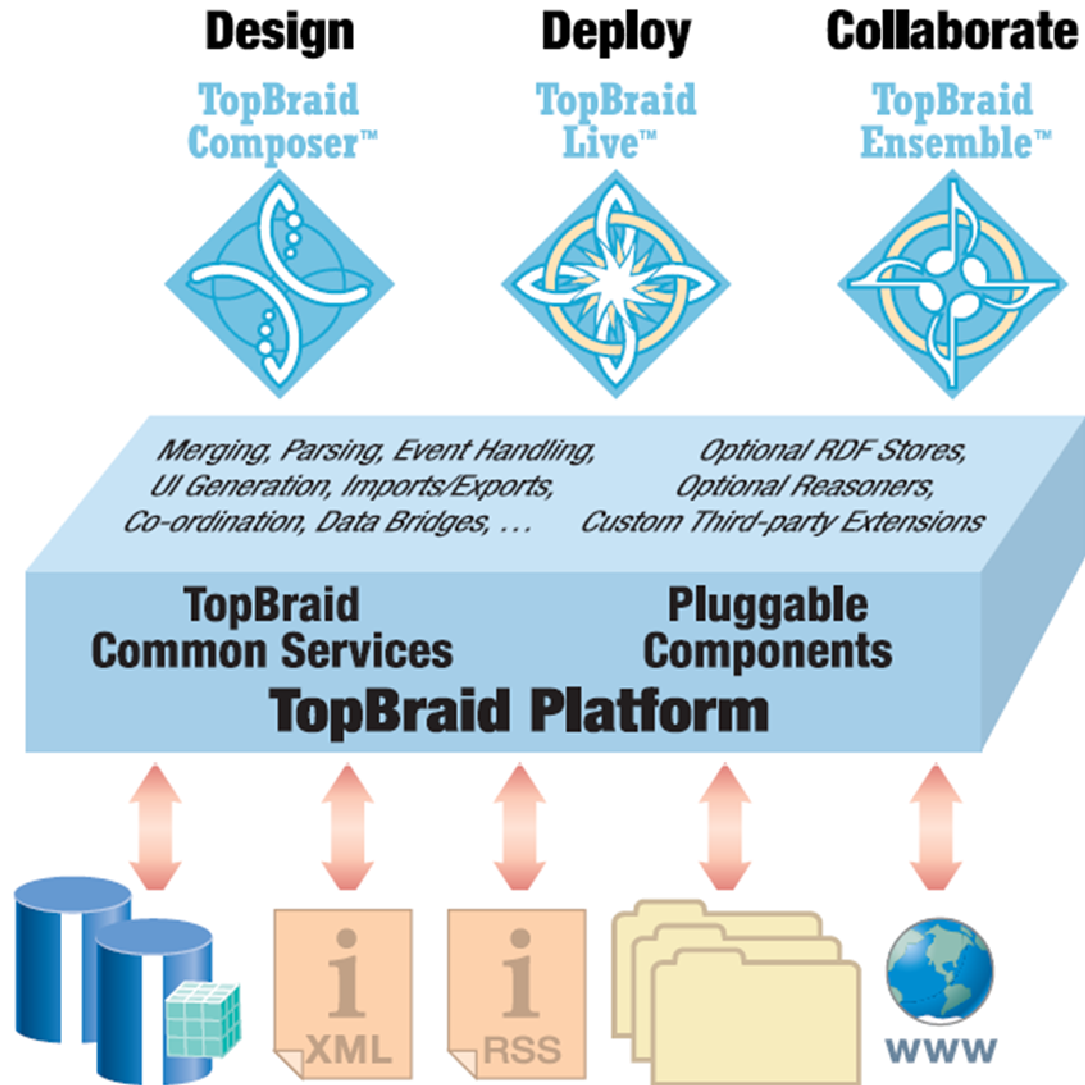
Design

TopBraid Composer™

Deploy

TopBraid Live™

Collaborate

TopBraid Ensemble™

Merging, Parsing, Event Handling, UI Generation, Imports/Exports, Co-ordination, Data Bridges, ...

Optional RDF Stores, Optional Reasoners, Custom Third-party Extensions

TopBraid Common Services

Pluggable Components

TopBraid Platform

i XML

i RSS

WWW